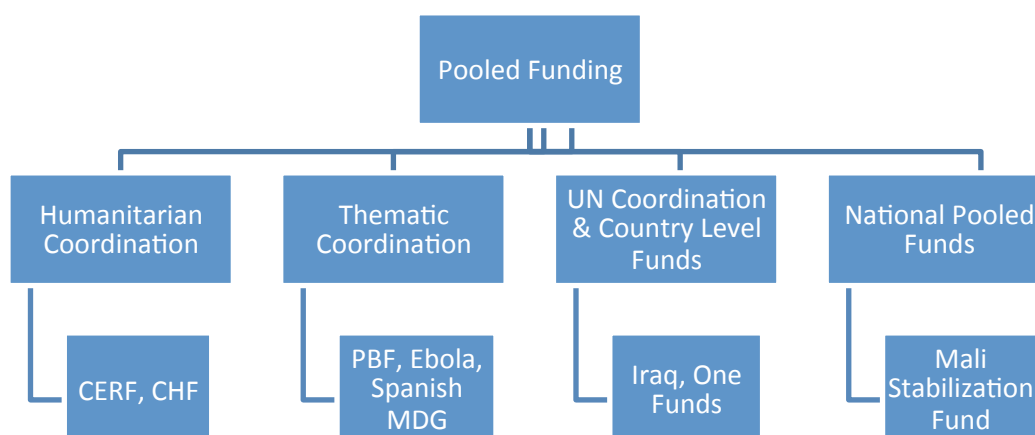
Pooled Funding

Humanitarian Coordination

CERF, CHF

Thematic Coordination

PBF, Ebola, Spanish MDG

UN Coordination & Country Level Funds

Iraq, One Funds

National Pooled Funds

Mali Stabilization Fund